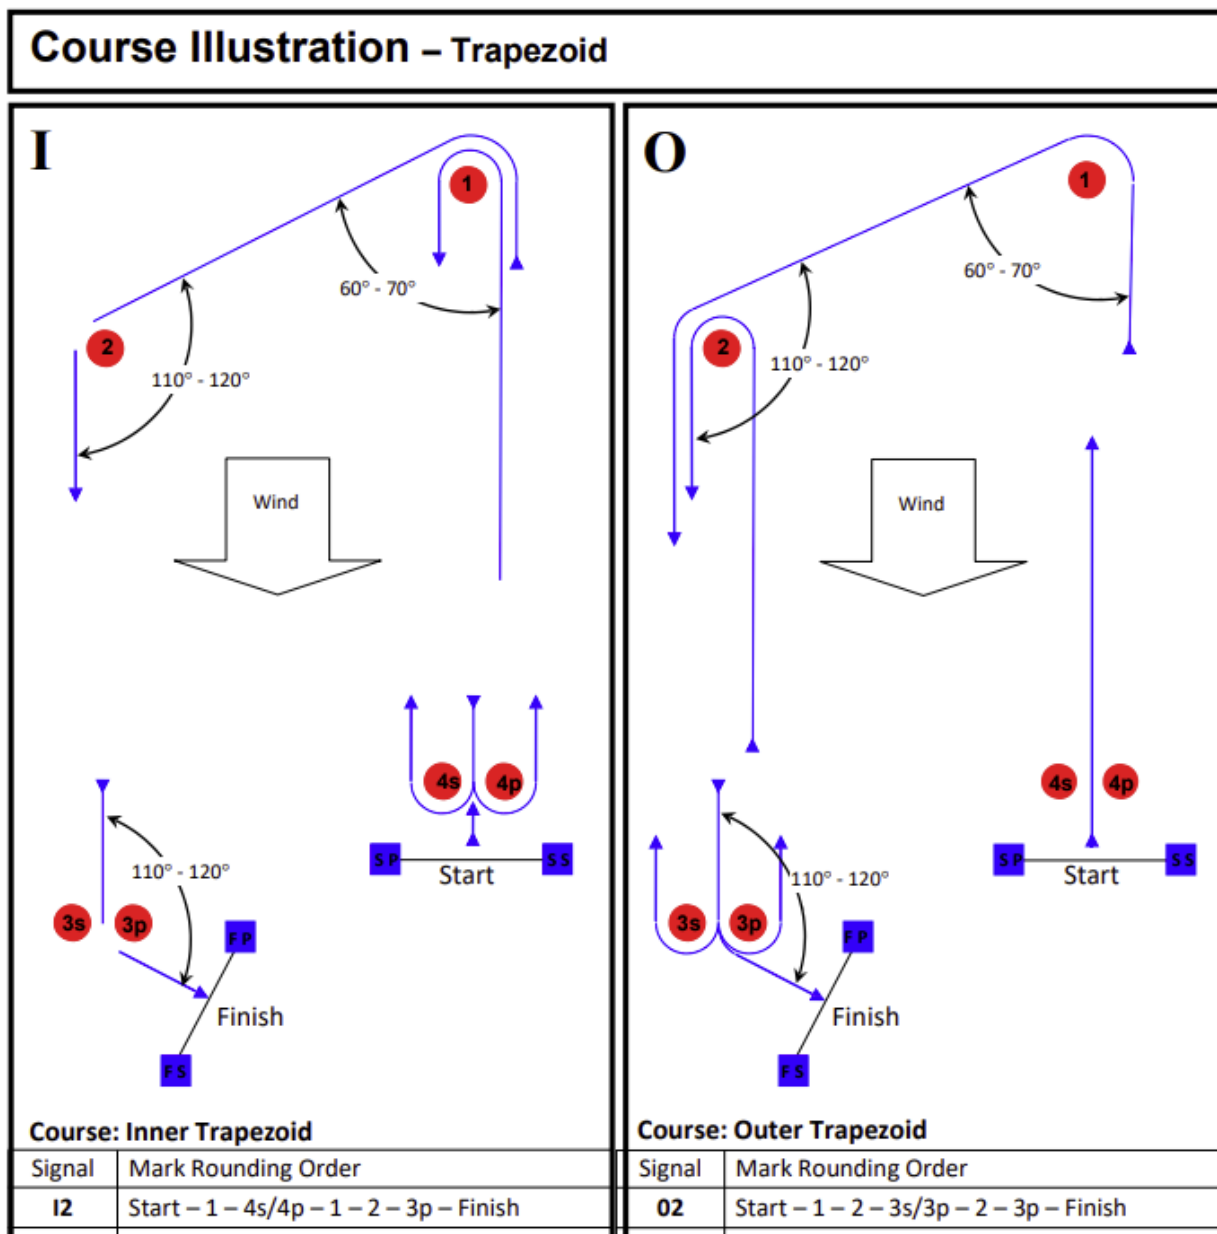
Course Illustration – Trapezoid

I

1

60° - 70°

2

110° - 120°

Wind

4s 4p

SP Start SS

110° - 120°

3s 3p

FP

Finish

FS

Course: Inner Trapezoid

| Signal | Mark Rounding Order |
|---|---|
| I2 | Start – 1 – 4s/4p – 1 – 2 – 3p – Finish |

O

1

60° - 70°

2

110° - 120°

Wind

4s 4p

SP Start SS

110° - 120°

3s 3p

FP

Finish

FS

Course: Outer Trapezoid

| Signal | Mark Rounding Order |
|---|---|
| 02 | Start – 1 – 2 – 3s/3p – 2 – 3p – Finish |